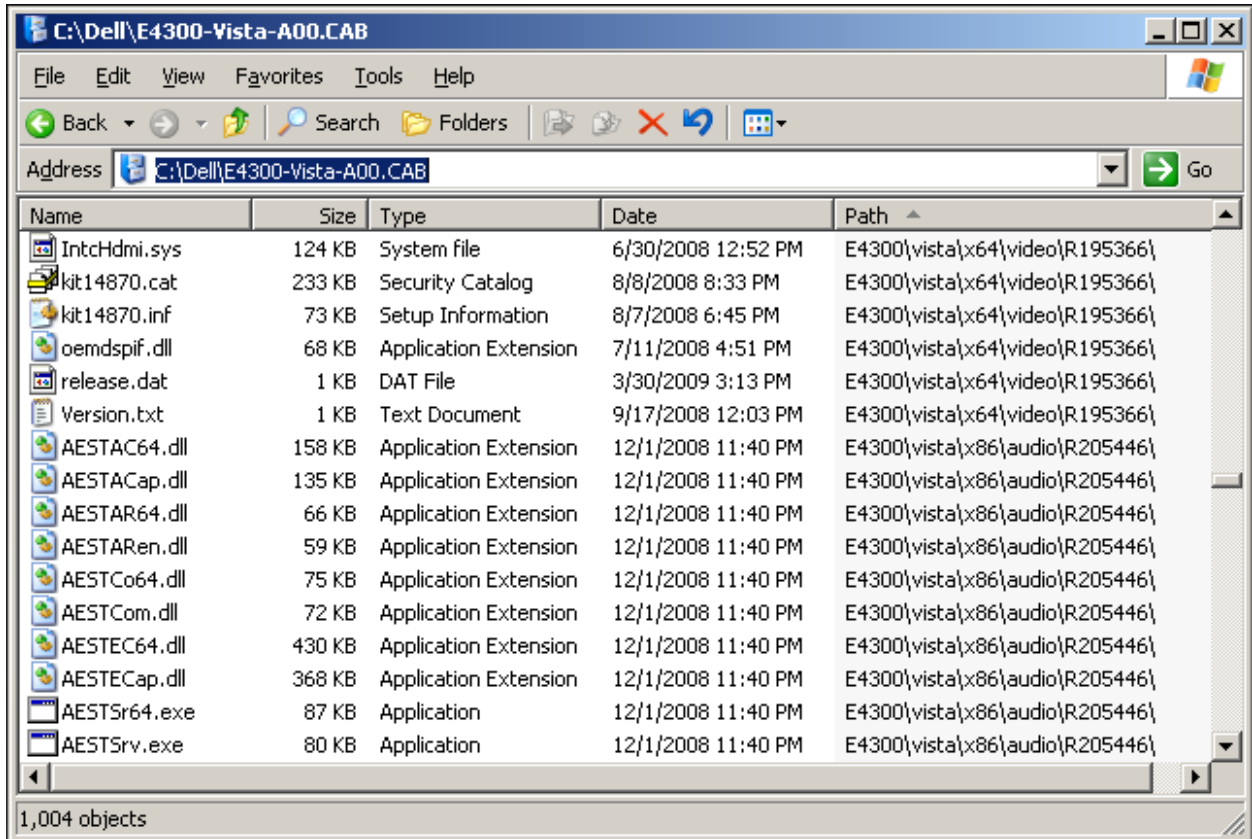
C:\Dell\E4300-Vista-A00.CAB

File Edit View Favorites Tools Help

Back Search Folders

Address C:\Dell\E4300-Vista-A00.CAB Go

| Name | Size | Type | Date | Path |
|---|---|---|---|---|
| IntcHdmi.sys | 124 KB | System file | 6/30/2008 12:52 PM | E4300\vista\x64\video\R195366\ |
| kit14870.cat | 233 KB | Security Catalog | 8/8/2008 8:33 PM | E4300\vista\x64\video\R195366\ |
| kit14870.inf | 73 KB | Setup Information | 8/7/2008 6:45 PM | E4300\vista\x64\video\R195366\ |
| oemdspif.dll | 68 KB | Application Extension | 7/11/2008 4:51 PM | E4300\vista\x64\video\R195366\ |
| release.dat | 1 KB | DAT File | 3/30/2009 3:13 PM | E4300\vista\x64\video\R195366\ |
| Version.txt | 1 KB | Text Document | 9/17/2008 12:03 PM | E4300\vista\x64\video\R195366\ |
| AESTAC64.dll | 158 KB | Application Extension | 12/1/2008 11:40 PM | E4300\vista\x86\audio\R205446\ |
| AESTACap.dll | 135 KB | Application Extension | 12/1/2008 11:40 PM | E4300\vista\x86\audio\R205446\ |
| AESTAR64.dll | 66 KB | Application Extension | 12/1/2008 11:40 PM | E4300\vista\x86\audio\R205446\ |
| AESTARen.dll | 59 KB | Application Extension | 12/1/2008 11:40 PM | E4300\vista\x86\audio\R205446\ |
| AESTCo64.dll | 75 KB | Application Extension | 12/1/2008 11:40 PM | E4300\vista\x86\audio\R205446\ |
| AESTCom.dll | 72 KB | Application Extension | 12/1/2008 11:40 PM | E4300\vista\x86\audio\R205446\ |
| AESTEC64.dll | 430 KB | Application Extension | 12/1/2008 11:40 PM | E4300\vista\x86\audio\R205446\ |
| AESTECap.dll | 368 KB | Application Extension | 12/1/2008 11:40 PM | E4300\vista\x86\audio\R205446\ |
| AESTSr64.exe | 87 KB | Application | 12/1/2008 11:40 PM | E4300\vista\x86\audio\R205446\ |
| AESTSrv.exe | 80 KB | Application | 12/1/2008 11:40 PM | E4300\vista\x86\audio\R205446\ |

1,004 objects